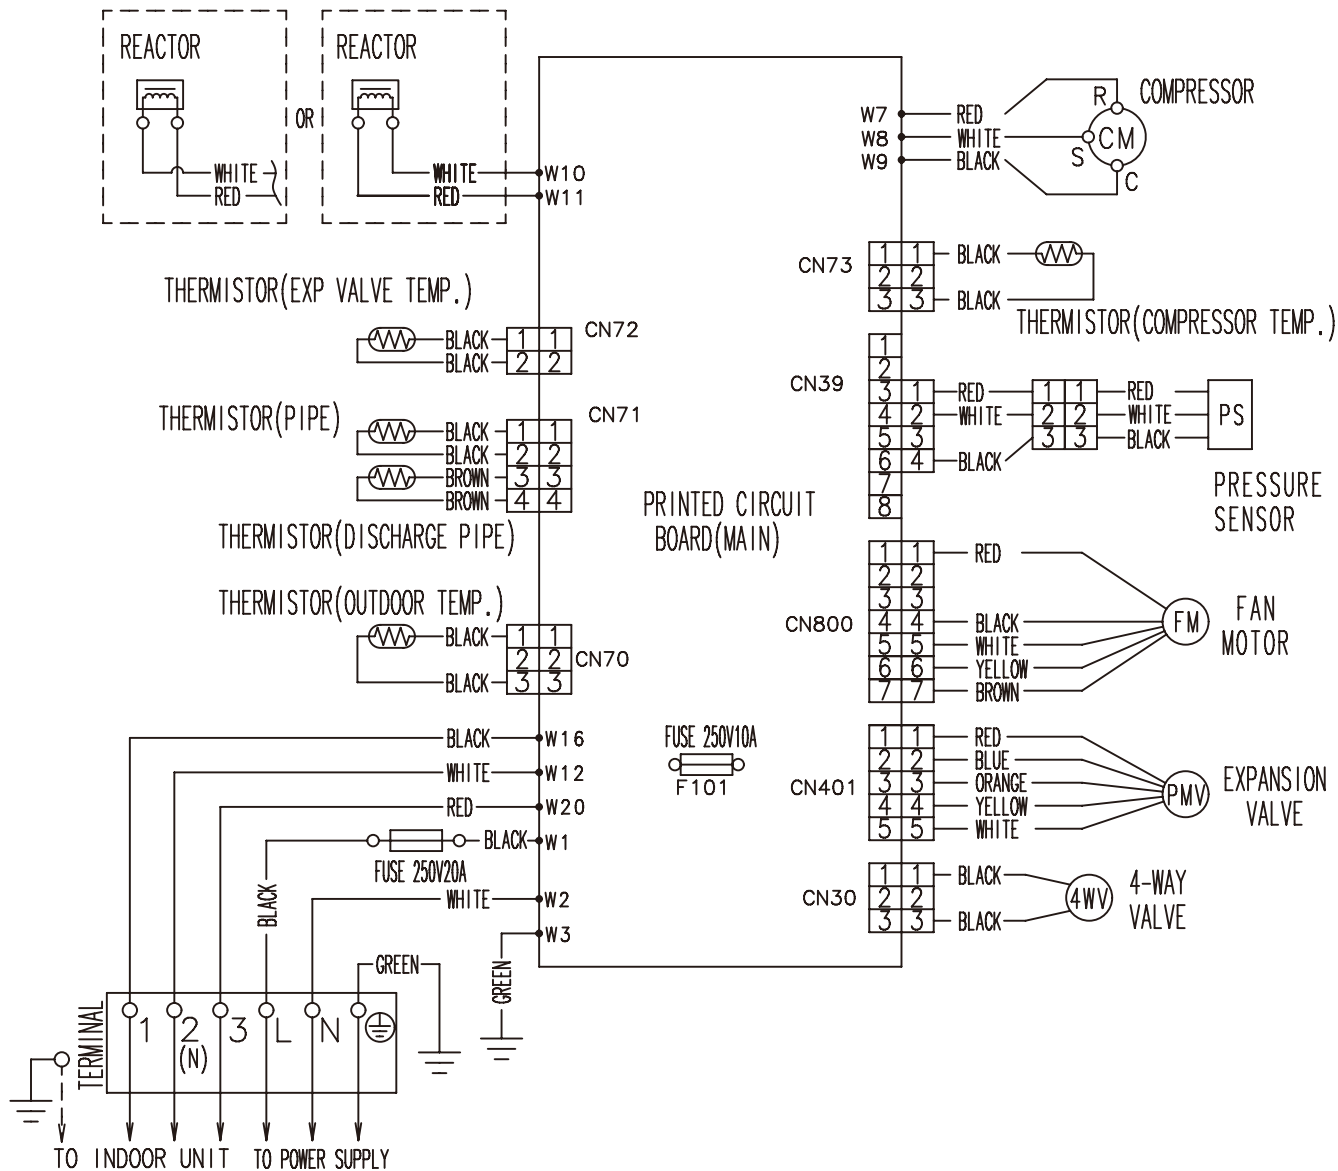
REACTOR

WHITE
RED

OR

REACTOR

WHITE
RED

W10
W11

W7
W8
W9

RED
WHITE
BLACK

R
CM
S
C

COMPRESSOR

CN73

1 1
2 2
3 3

BLACK
BLACK

THERMISTOR(COMPRESSOR TEMP.)

THERMISTOR(EXP VALVE TEMP.)

BLACK
BLACK

1 1
2 2

CN72

CN39

1
2
3 1
4 2
5 3
6 4
7
8

RED
WHITE
BLACK

1 1
2 2
3 3

RED
WHITE
BLACK

PS

PRESSURE SENSOR

THERMISTOR(PIPE)

BLACK
BLACK
BROWN
BROWN

1 1
2 2
3 3
4 4

CN71

THERMISTOR(DISCHARGE PIPE)

PRINTED CIRCUIT BOARD(MAIN)

THERMISTOR(OUTDOOR TEMP.)

BLACK
BLACK

1 1
2 2
3 3

CN70

CN800

1 1
2 2
3 3
4 4
5 5
6 6
7 7

RED
BLACK
WHITE
YELLOW
BROWN

FM

FAN MOTOR

BLACK
WHITE
RED
BLACK
WHITE

W16
W12
W20
W1
W2
W3

FUSE 250V10A
F101

FUSE 250V20A

CN401

1 1
2 2
3 3
4 4
5 5

RED
BLUE
ORANGE
YELLOW
WHITE

PMV

EXPANSION VALVE

CN30

1 1
2 2
3 3

BLACK
BLACK

4WV

4-WAY VALVE

BLACK

GREEN

GREEN

TERMINAL

1 2 (N) 3 L N

TO INDOOR UNIT TO POWER SUPPLY